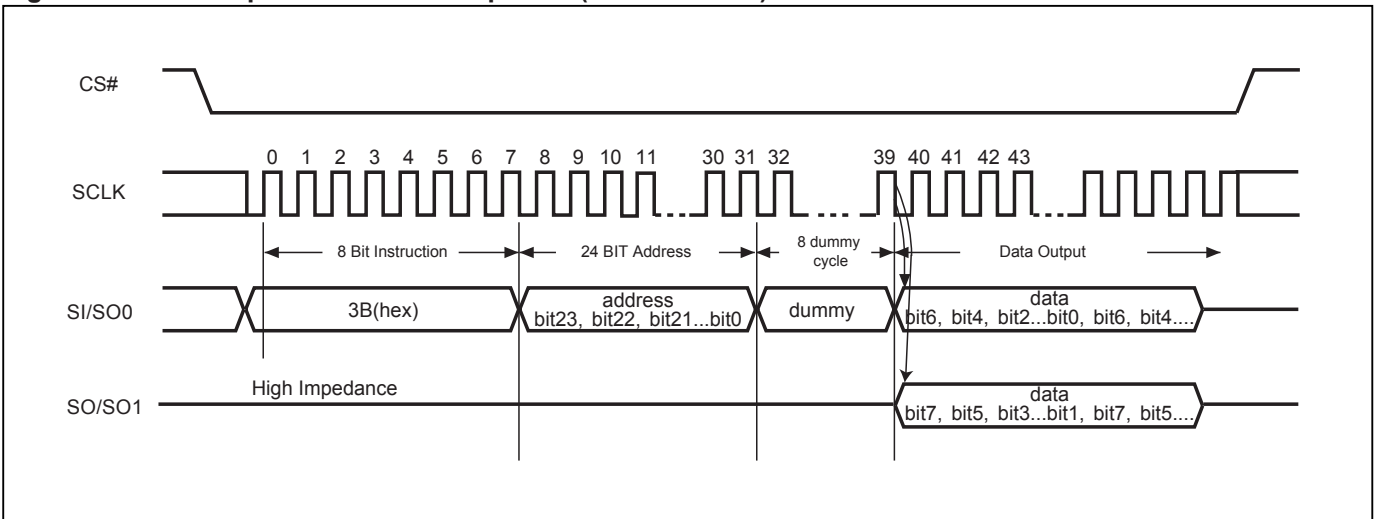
CS#

0 1 2 3 4 5 6 7 8 9 10 11 30 31 32 39 40 41 42 43

SCLK

8 Bit Instruction

24 BIT Address

8 dummy cycle

Data Output

SI/SO0

3B(hex)

address
bit23, bit22, bit21...bit0

dummy

data
bit6, bit4, bit2...bit0, bit6, bit4....

High Impedance

SO/SO1

data
bit7, bit5, bit3...bit1, bit7, bit5....